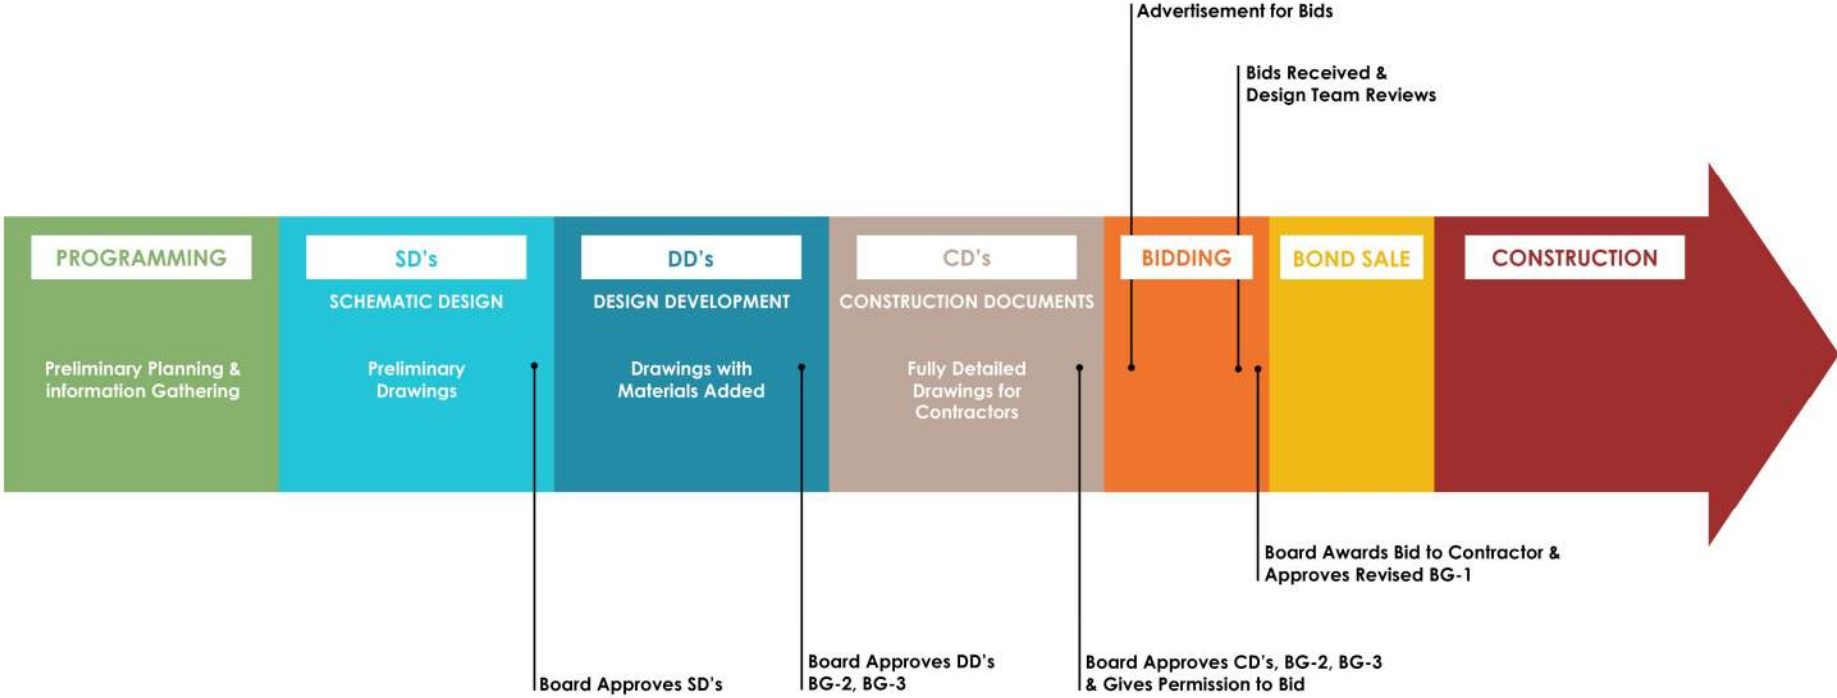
Advertisement for Bids

Bids Received & Design Team Reviews

PROGRAMMING

Preliminary Planning & information Gathering

SD's

SCHEMATIC DESIGN

Preliminary Drawings

DD's

DESIGN DEVELOPMENT

Drawings with Materials Added

CD's

CONSTRUCTION DOCUMENTS

Fully Detailed Drawings for Contractors

BIDDING

BOND SALE

CONSTRUCTION

Board Awards Bid to Contractor & Approves Revised BG-1

Board Approves SD's

Board Approves DD's BG-2, BG-3

Board Approves CD's, BG-2, BG-3 & Gives Permission to Bid